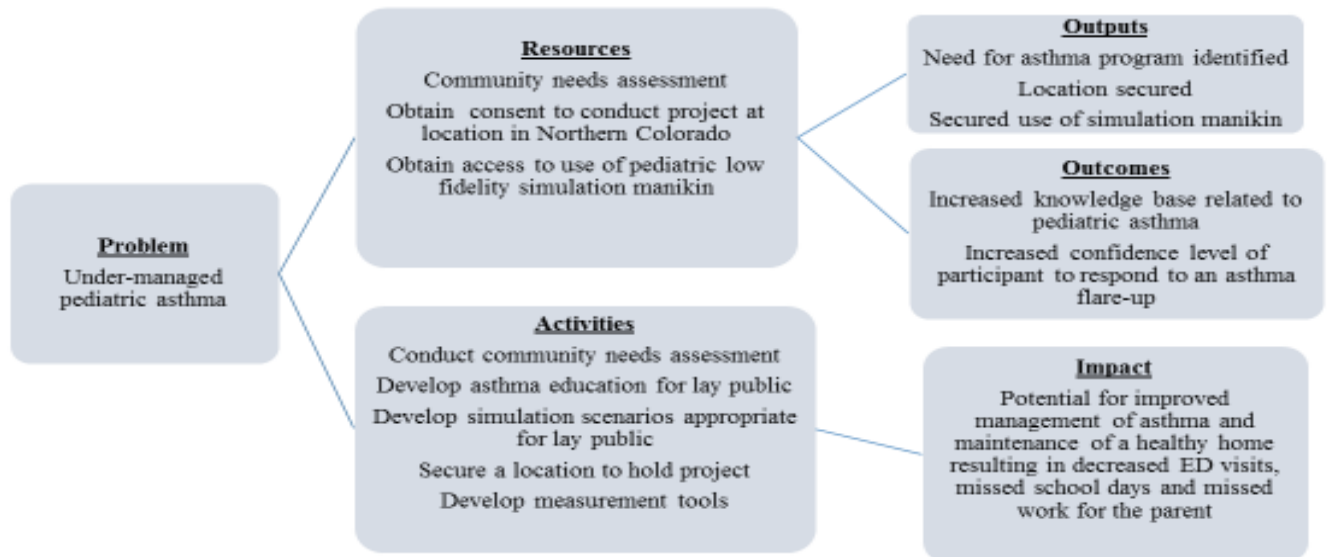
Problem
Under-managed pediatric asthma

Resources
Community needs assessment
Obtain consent to conduct project at location in Northern Colorado
Obtain access to use of pediatric low fidelity simulation manikin

Activities
Conduct community needs assessment
Develop asthma education for lay public
Develop simulation scenarios appropriate for lay public
Secure a location to hold project
Develop measurement tools

Outputs
Need for asthma program identified
Location secured
Secured use of simulation manikin

Outcomes
Increased knowledge base related to pediatric asthma
Increased confidence level of participant to respond to an asthma flare-up

Impact
Potential for improved management of asthma and maintenance of a healthy home resulting in decreased ED visits, missed school days and missed work for the parent